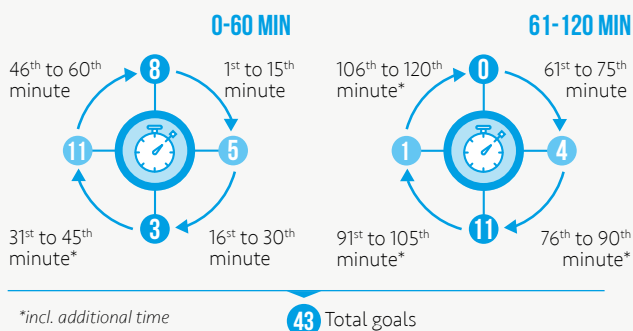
0-60 MIN

46$^{th}$ to 60$^{th}$ minute

8

1$^{st}$ to 15$^{th}$ minute

11

5

31$^{st}$ to 45$^{th}$ minute*

3

16$^{st}$ to 30$^{th}$ minute

61-120 MIN

106$^{th}$ to 120$^{th}$ minute*

0

61$^{st}$ to 75$^{th}$ minute

1

4

91$^{st}$ to 105$^{th}$ minute*

11

76$^{th}$ to 90$^{th}$ minute*

*incl. additional time

43 Total goals